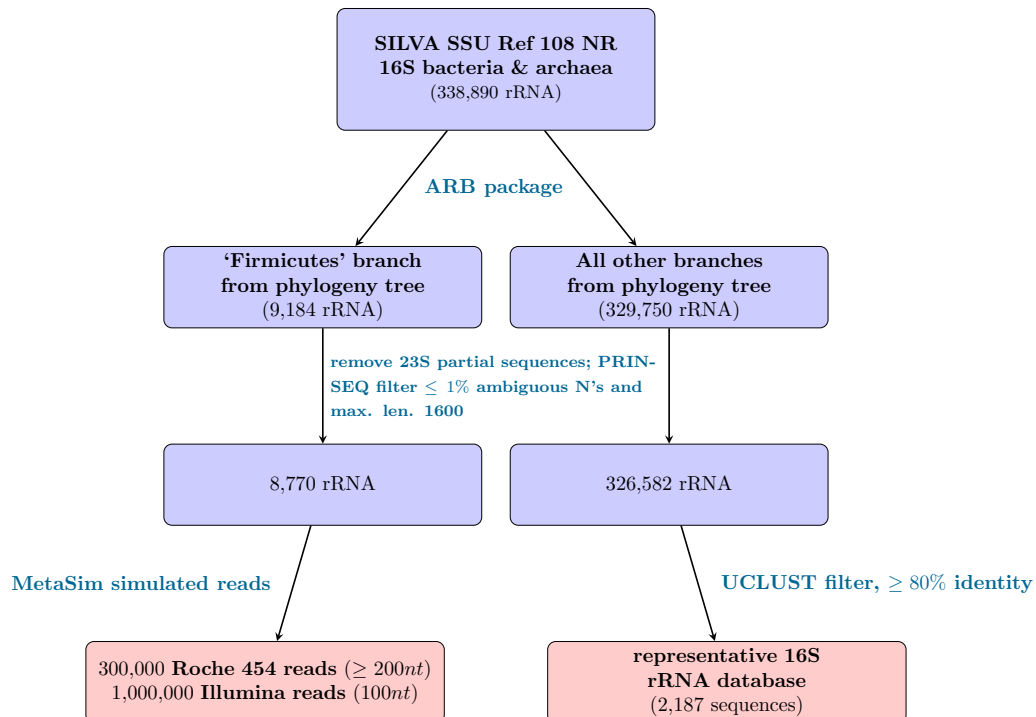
SILVA SSU Ref 108 NR
16S bacteria & archaea
(338,890 rRNA)

ARB package

'Firmicutes' branch from phylogeny tree (9,184 rRNA)

All other branches from phylogeny tree (329,750 rRNA)

remove 23S partial sequences; PRINSEQ filter $\leq 1\%$ ambiguous N's and max. len. 1600

8,770 rRNA

326,582 rRNA

MetaSim simulated reads

UCLUST filter, $\geq 80\%$ identity

300,000 Roche 454 reads ($\geq 200nt$)
1,000,000 Illumina reads ($100nt$)

representative 16S rRNA database (2,187 sequences)